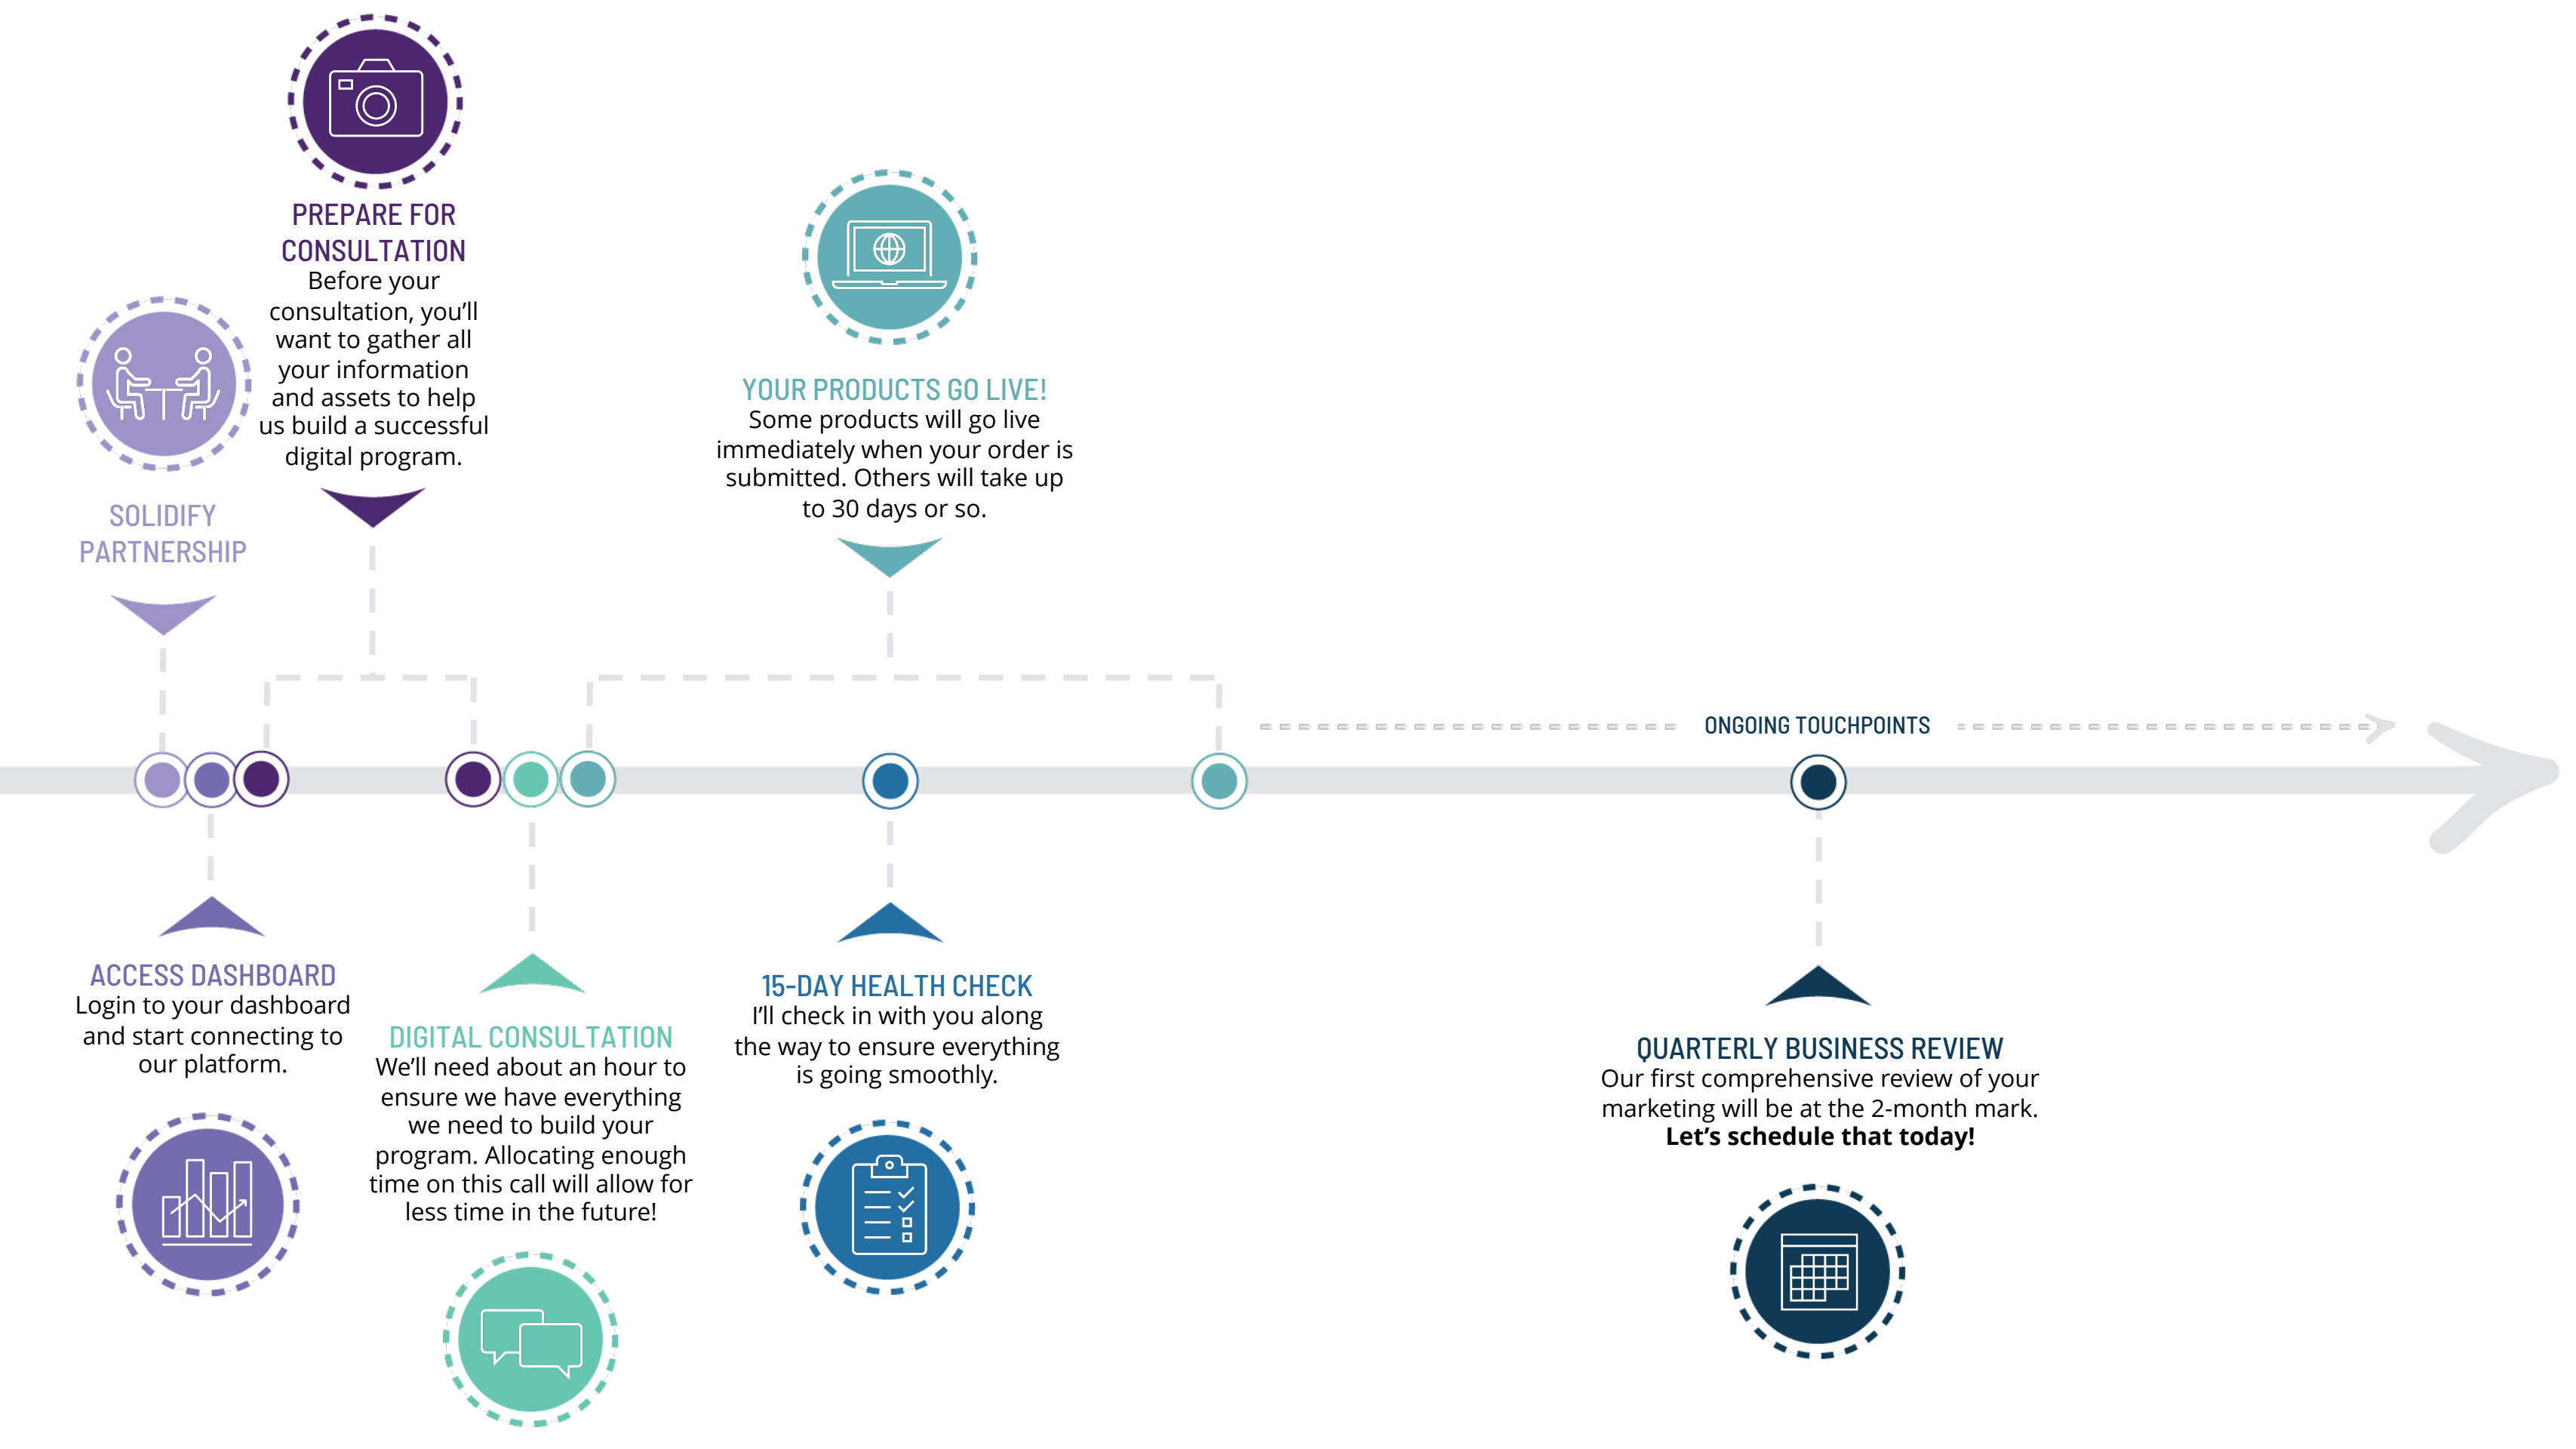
PREPARE FOR CONSULTATION
Before your consultation, you'll want to gather all your information and assets to help us build a successful digital program.

SOLIDIFY PARTNERSHIP

YOUR PRODUCTS GO LIVE!
Some products will go live immediately when your order is submitted. Others will take up to 30 days or so.

ONGOING TOUCHPOINTS

ACCESS DASHBOARD
Login to your dashboard and start connecting to our platform.

DIGITAL CONSULTATION
We'll need about an hour to ensure we have everything we need to build your program. Allocating enough time on this call will allow for less time in the future!

15-DAY HEALTH CHECK
I'll check in with you along the way to ensure everything is going smoothly.

QUARTERLY BUSINESS REVIEW
Our first comprehensive review of your marketing will be at the 2-month mark.
**Let's schedule that today!**